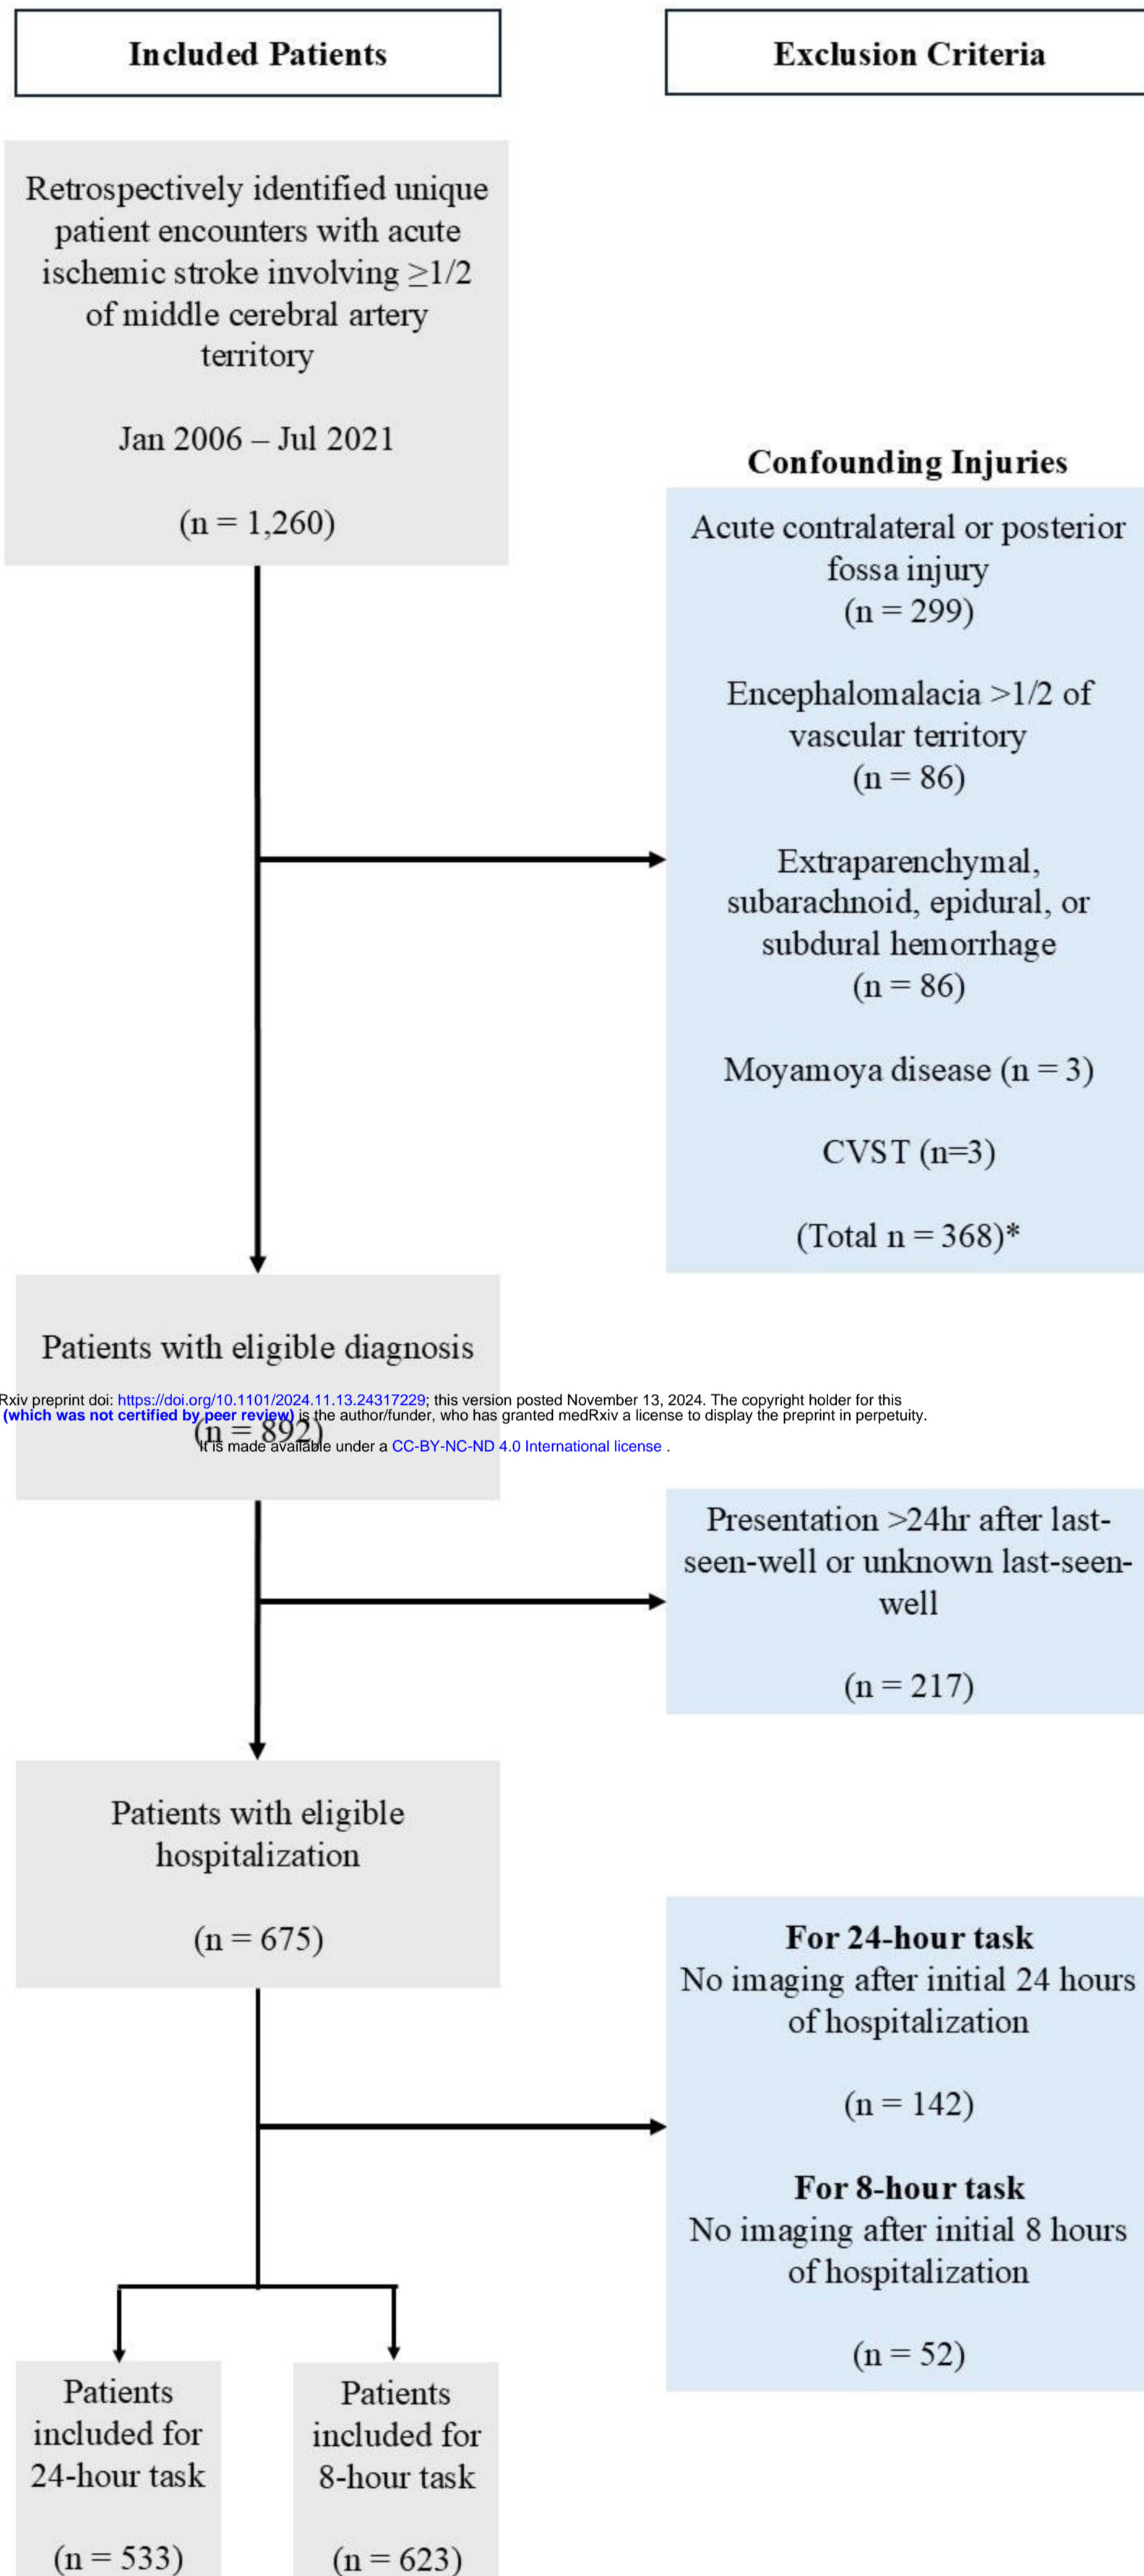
Included Patients

Exclusion Criteria

Retrospectively identified unique patient encounters with acute ischemic stroke involving ≥1/2 of middle cerebral artery territory

Jan 2006 – Jul 2021

(n = 1,260)

Confounding Injuries

Acute contralateral or posterior fossa injury
(n = 299)

Encephalomalacia >1/2 of vascular territory
(n = 86)

Extraparenchymal, subarachnoid, epidural, or subdural hemorrhage
(n = 86)

Moyamoya disease (n = 3)

CVST (n=3)

(Total n = 368)*

Patients with eligible diagnosis

(n = 892)

Rxiv preprint doi: https://doi.org/10.1101/2024.11.13.24317229; this version posted November 13, 2024. The copyright holder for this (which was not certified by peer review) is the author/funder, who has granted medRxiv a license to display the preprint in perpetuity. It is made available under a CC-BY-NC-ND 4.0 International license .

Presentation >24hr after last-seen-well or unknown last-seen-well

(n = 217)

Patients with eligible hospitalization

(n = 675)

For 24-hour task
No imaging after initial 24 hours of hospitalization

(n = 142)

For 8-hour task
No imaging after initial 8 hours of hospitalization

(n = 52)

Patients included for 24-hour task

(n = 533)

Patients included for 8-hour task

(n = 623)